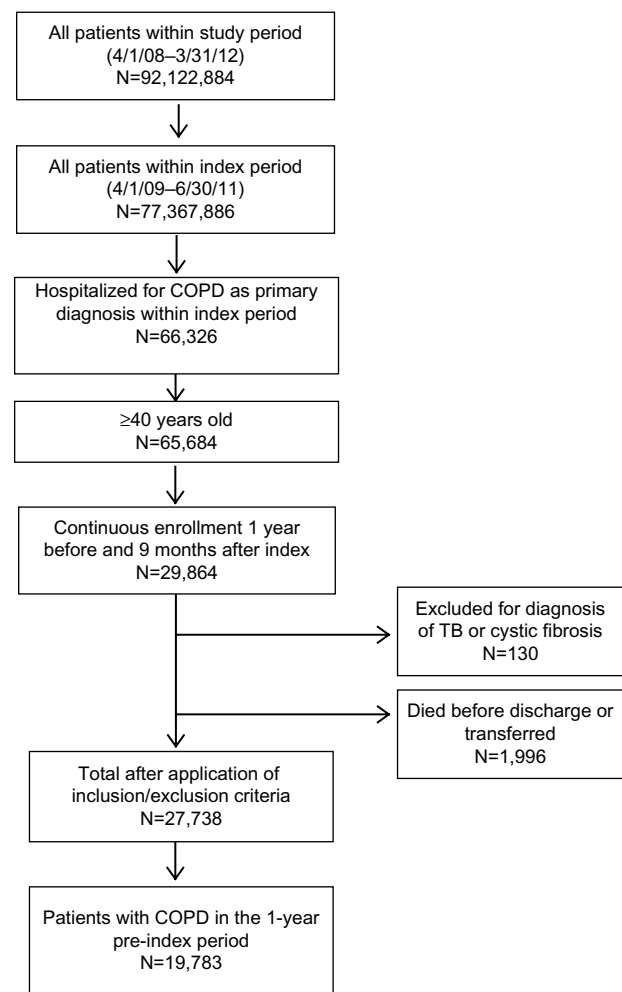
All patients within study period
(4/1/08–3/31/12)
N=92,122,884

All patients within index period
(4/1/09–6/30/11)
N=77,367,886

Hospitalized for COPD as primary diagnosis within index period
N=66,326

≥40 years old
N=65,684

Continuous enrollment 1 year before and 9 months after index
N=29,864

Excluded for diagnosis of TB or cystic fibrosis
N=130

Died before discharge or transferred
N=1,996

Total after application of inclusion/exclusion criteria
N=27,738

Patients with COPD in the 1-year pre-index period
N=19,783